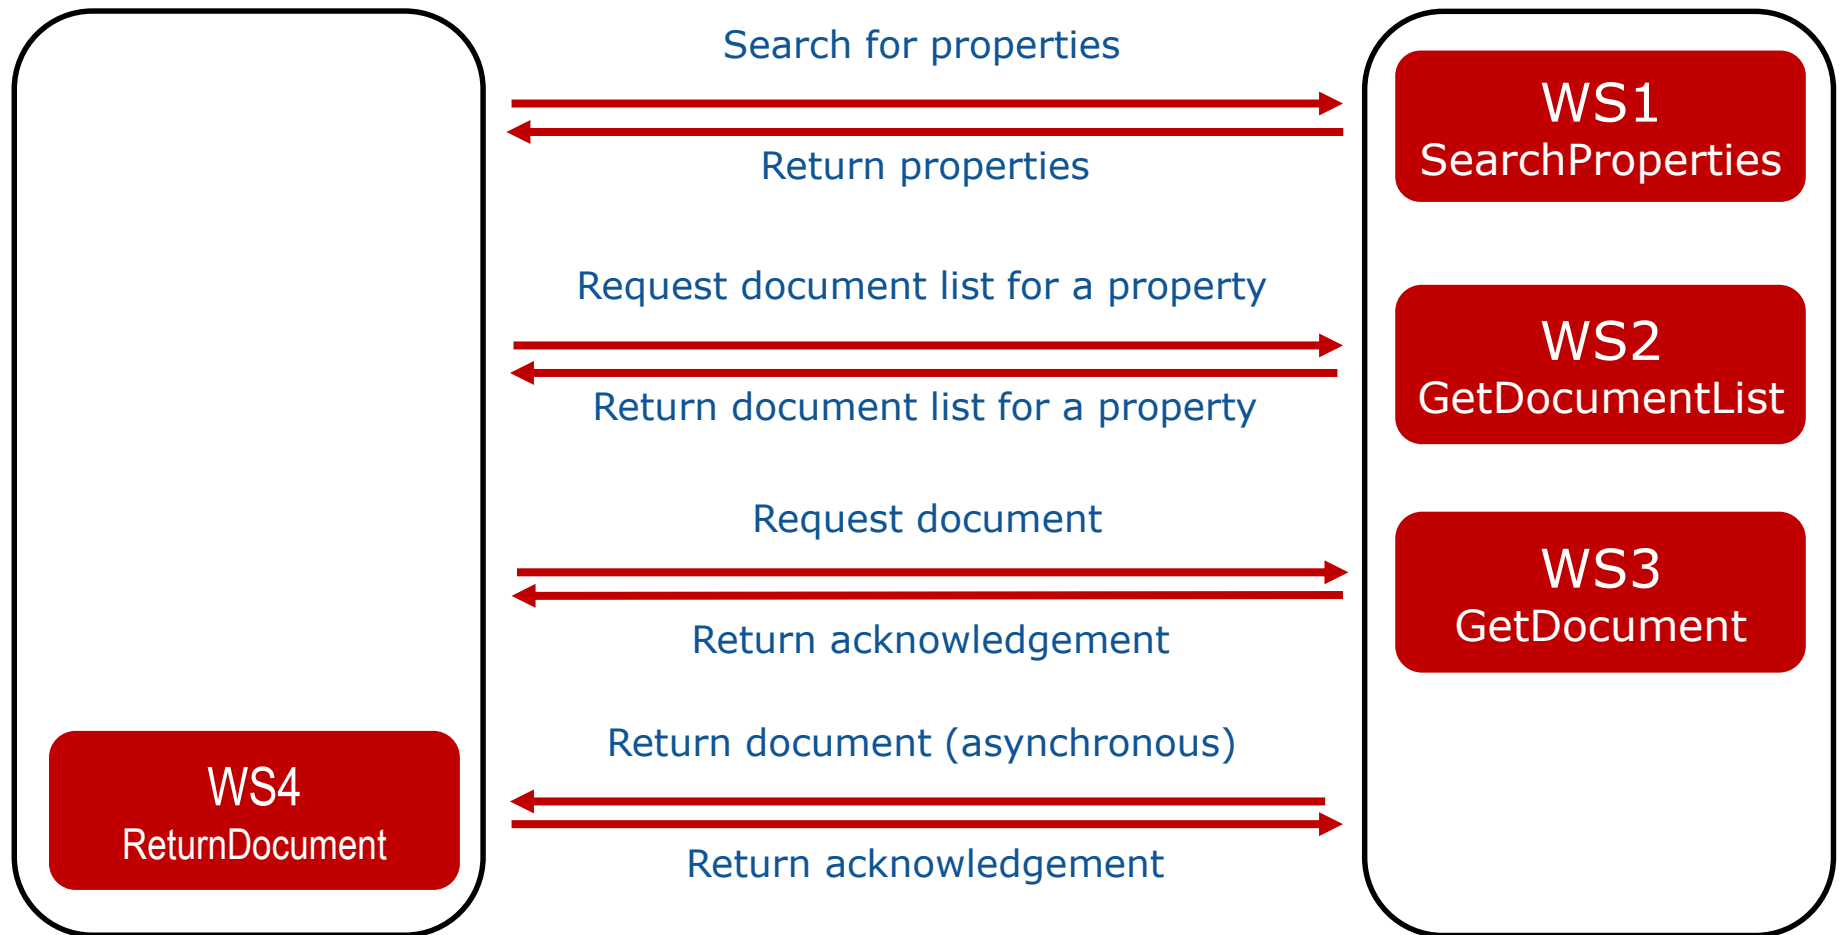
Search for properties

Return properties

WS1
SearchProperties

Request document list for a property

Return document list for a property

WS2
GetDocumentList

Request document

Return acknowledgement

WS3
GetDocument

WS4
ReturnDocument

Return document (asynchronous)

Return acknowledgement